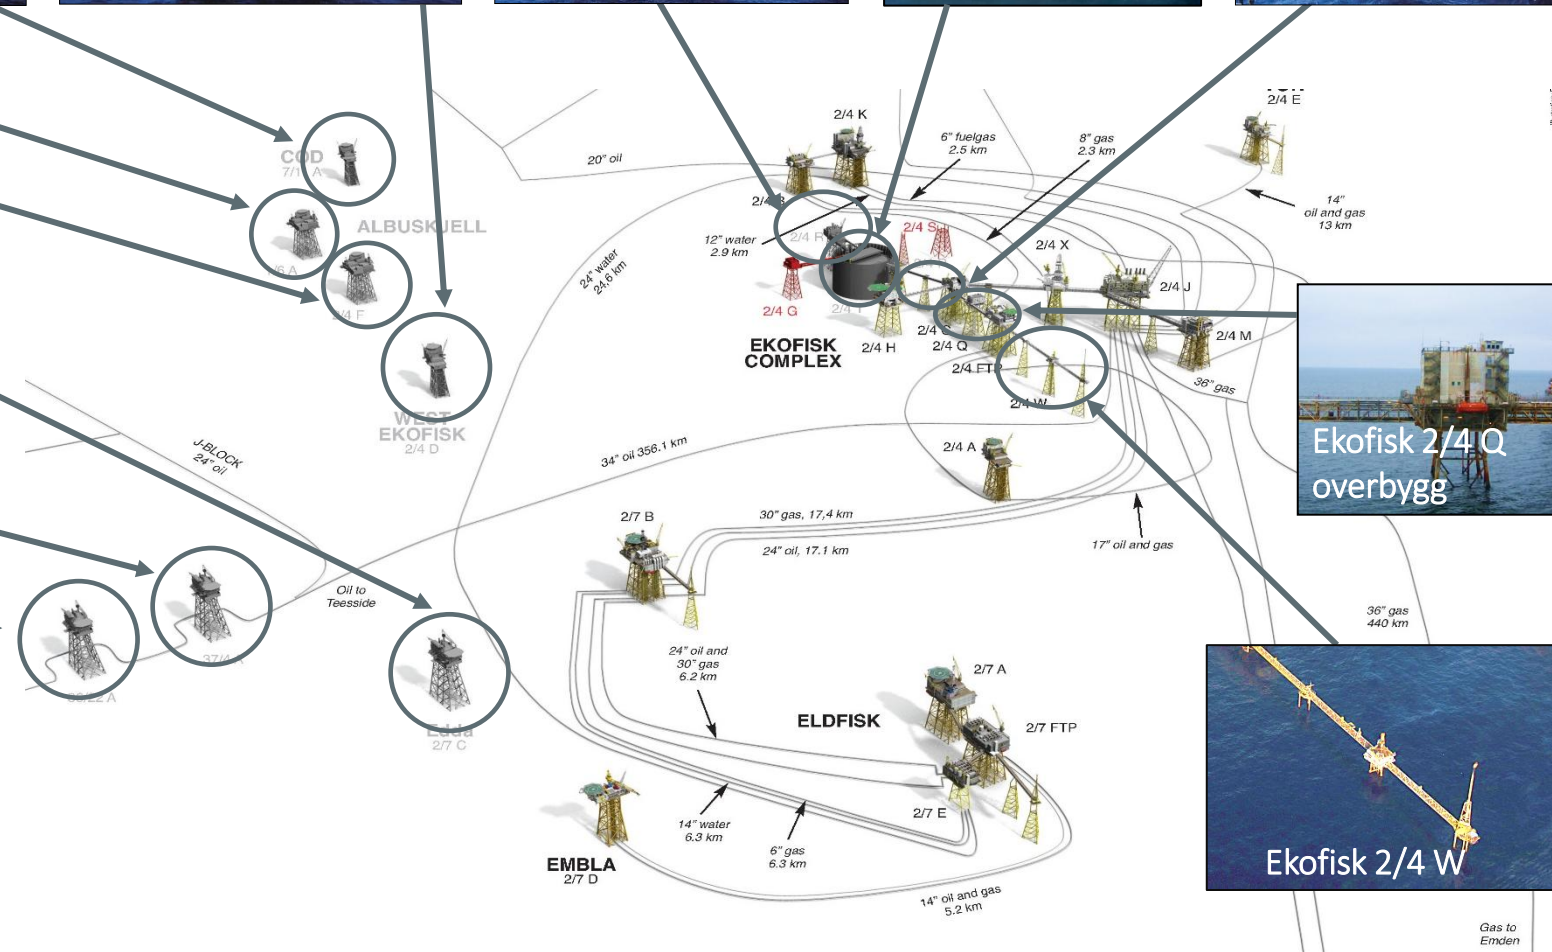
TOR
2/4 E

COD
7/1 A

ALBUSKJELL

2/4 F

WEST
EKOFISK
2/4 D

J-BLOCK
24" oil

20" oil

24" water
24,6 km

2/4 K

6" fuelgas
2.5 km

8" gas
2.3 km

14" oil and gas
13 km

2/4 B

2/4 R

12" water
2.9 km

2/4 S

2/4 X

2/4 J

2/4 G

2/4 T

2/4 C

2/4 H

2/4 Q

2/4 M

EKOFISK
COMPLEX

2/4 FTP

2/4 W

36" gas

Ekofisk 2/4 Q overbygg

2/4 A

34" oil 356.1 km

2/7 B

30" gas, 17,4 km

24" oil, 17.1 km

17" oil and gas

Oil to Teesside

37/4 A

36/22 A

Edda
2/7 C

24" oil and
30" gas
6.2 km

36" gas
440 km

2/7 A

ELDFISK

2/7 FTP

Ekofisk 2/4 W

2/7 E

14" water
6.3 km

6" gas
6.3 km

EMBLA
2/7 D

14" oil and gas
5.2 km

Gas to
Emden